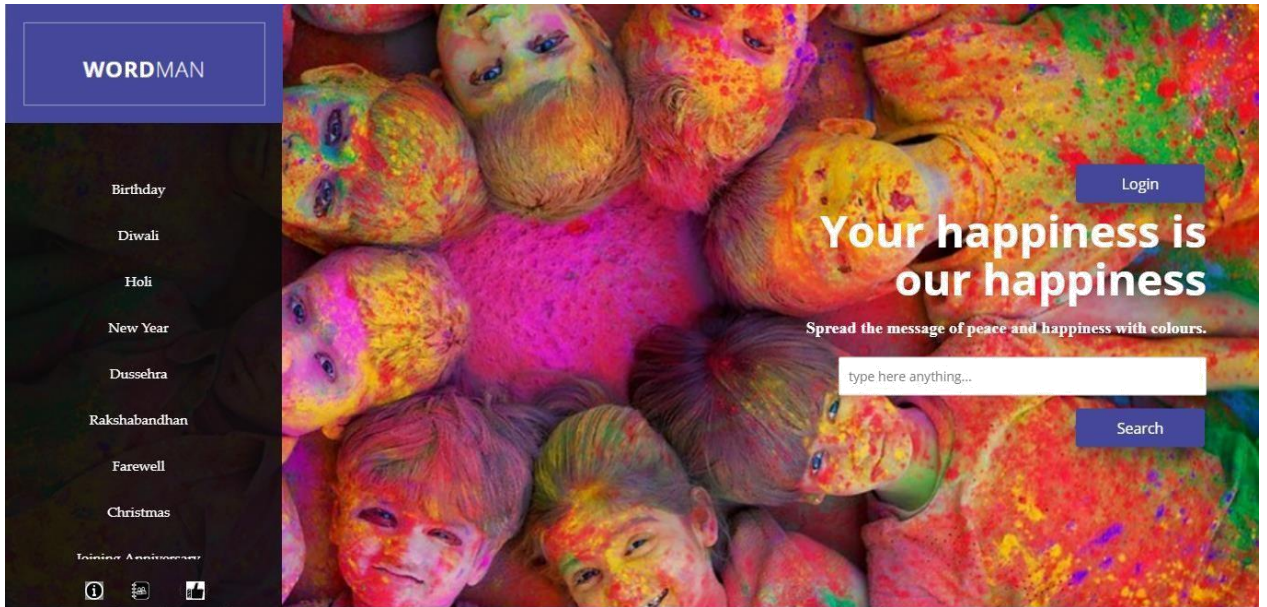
WORDMAN

Birthday

Diwali

Holi

New Year

Dussehra

Rakshabandhan

Farewell

Christmas

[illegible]

Login

Your happiness is our happiness

Spread the message of peace and happiness with colours.

type here anything...

Search